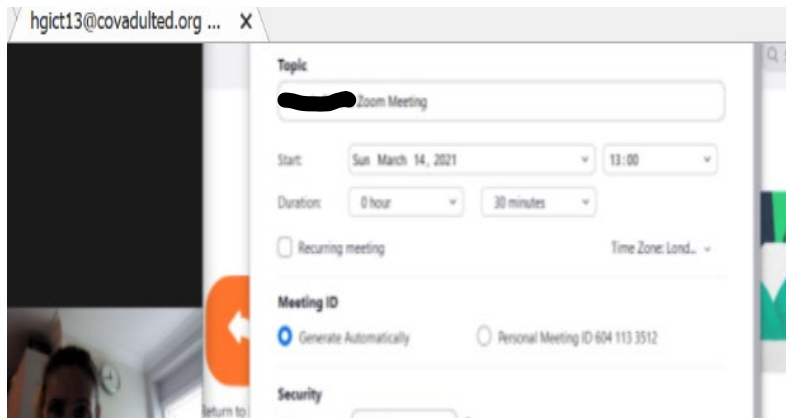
hgict13@covadulted.org ... X

Topic

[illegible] Zoom Meeting

Start: Sun March 14, 2021 13:00

Duration: 0 hour 30 minutes

Recurring meeting

Time Zone: Lond...

Meeting ID

Generate Automatically

Personal Meeting ID 604 113 3512

Security

Return to